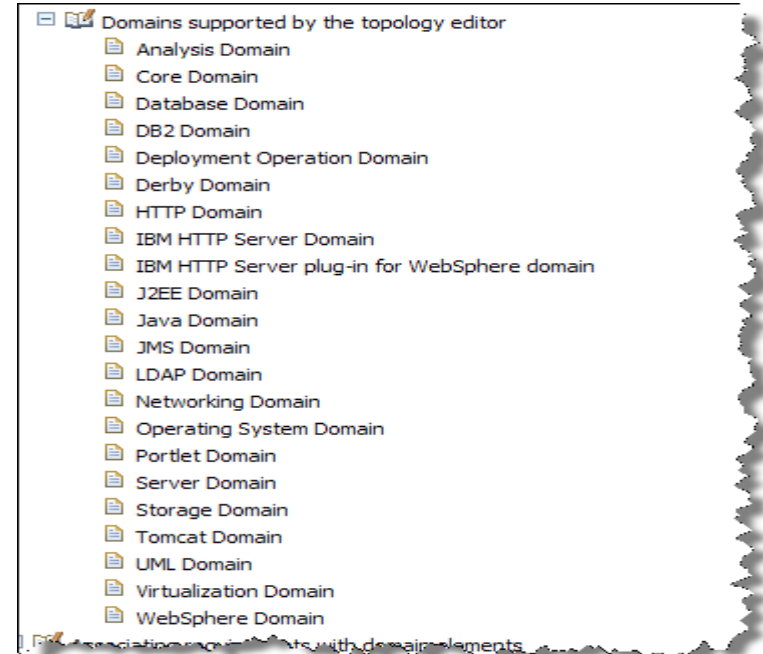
Domains supported by the topology editor
Analysis Domain
Core Domain
Database Domain
DB2 Domain
Deployment Operation Domain
Derby Domain
HTTP Domain
IBM HTTP Server Domain
IBM HTTP Server plug-in for WebSphere domain
J2EE Domain
Java Domain
JMS Domain
LDAP Domain
Networking Domain
Operating System Domain
Portlet Domain
Server Domain
Storage Domain
Tomcat Domain
UML Domain
Virtualization Domain
WebSphere Domain
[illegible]ssociating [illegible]ts with domain elements